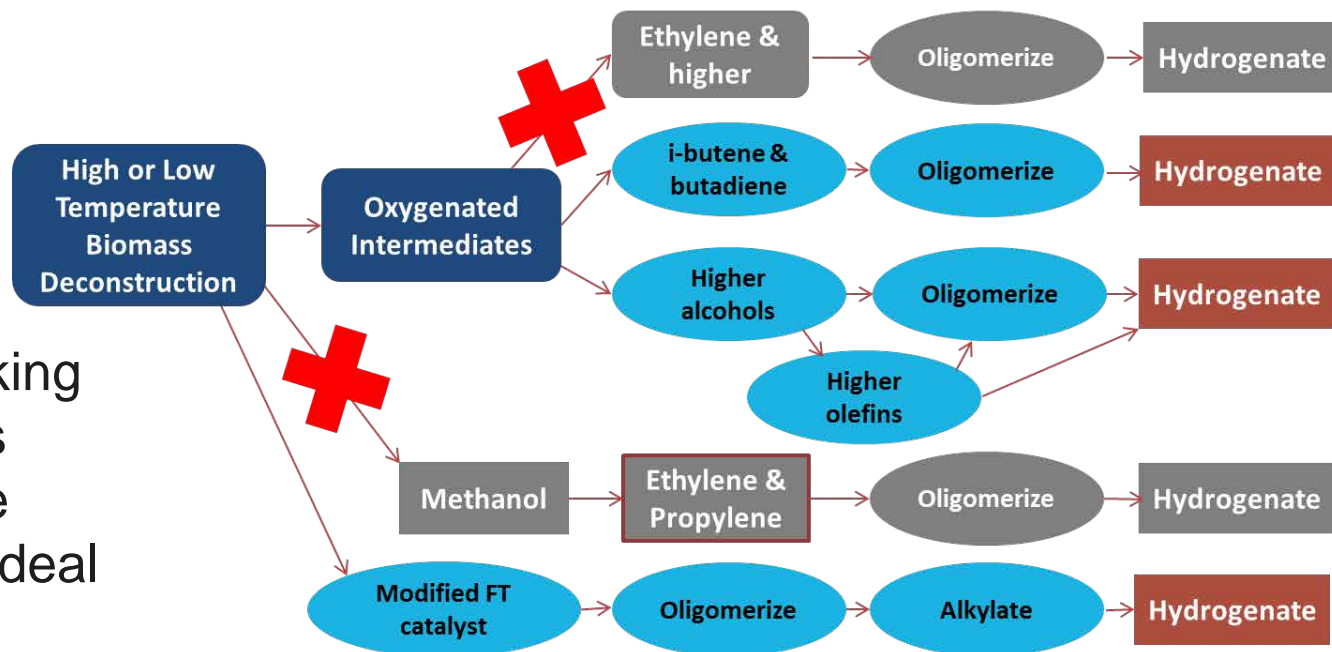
High or Low Temperature Biomass Deconstruction

Oxygenated Intermediates

Ethylene & higher

Oligomerize

Hydrogenate

i-butene & butadiene

Oligomerize

Hydrogenate

Higher alcohols

Oligomerize

Hydrogenate

Higher olefins

king
s
e
deal

Methanol

Ethylene & Propylene

Oligomerize

Hydrogenate

Modified FT catalyst

Oligomerize

Alkylate

Hydrogenate